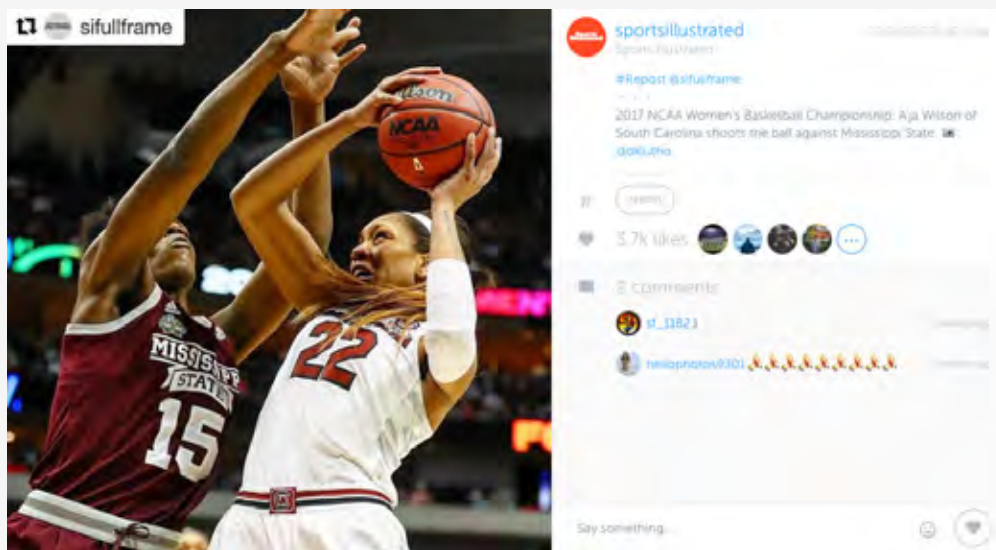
sifullframe

Wilson
NCAA

MISSISSIPPI STATE
15

22

sportsillustrated
Sports Illustrated

#Repost @sifullframe

2017 NCAA Women's Basketball Championship: A'ja Wilson of South Carolina shoots the ball against Mississippi State. 📷 @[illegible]

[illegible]

3.7k likes

2 comments

st_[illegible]

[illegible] 🙏🙏🙏🙏🙏🙏🙏🙏🙏

Say something...